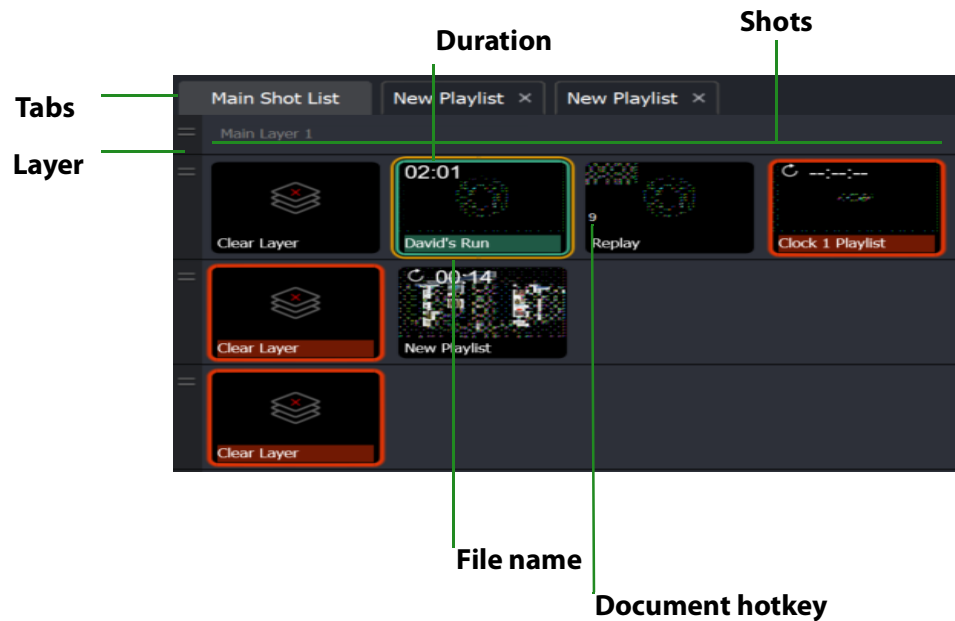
Duration

Shots

Tabs

Main Shot List

New Playlist ×

New Playlist ×

Layer

Main Layer 1

Clear Layer

02:01

David's Run

9

Replay

--:--:--

Clock 1 Playlist

Clear Layer

00:14

New Playlist

Clear Layer

File name

Document hotkey